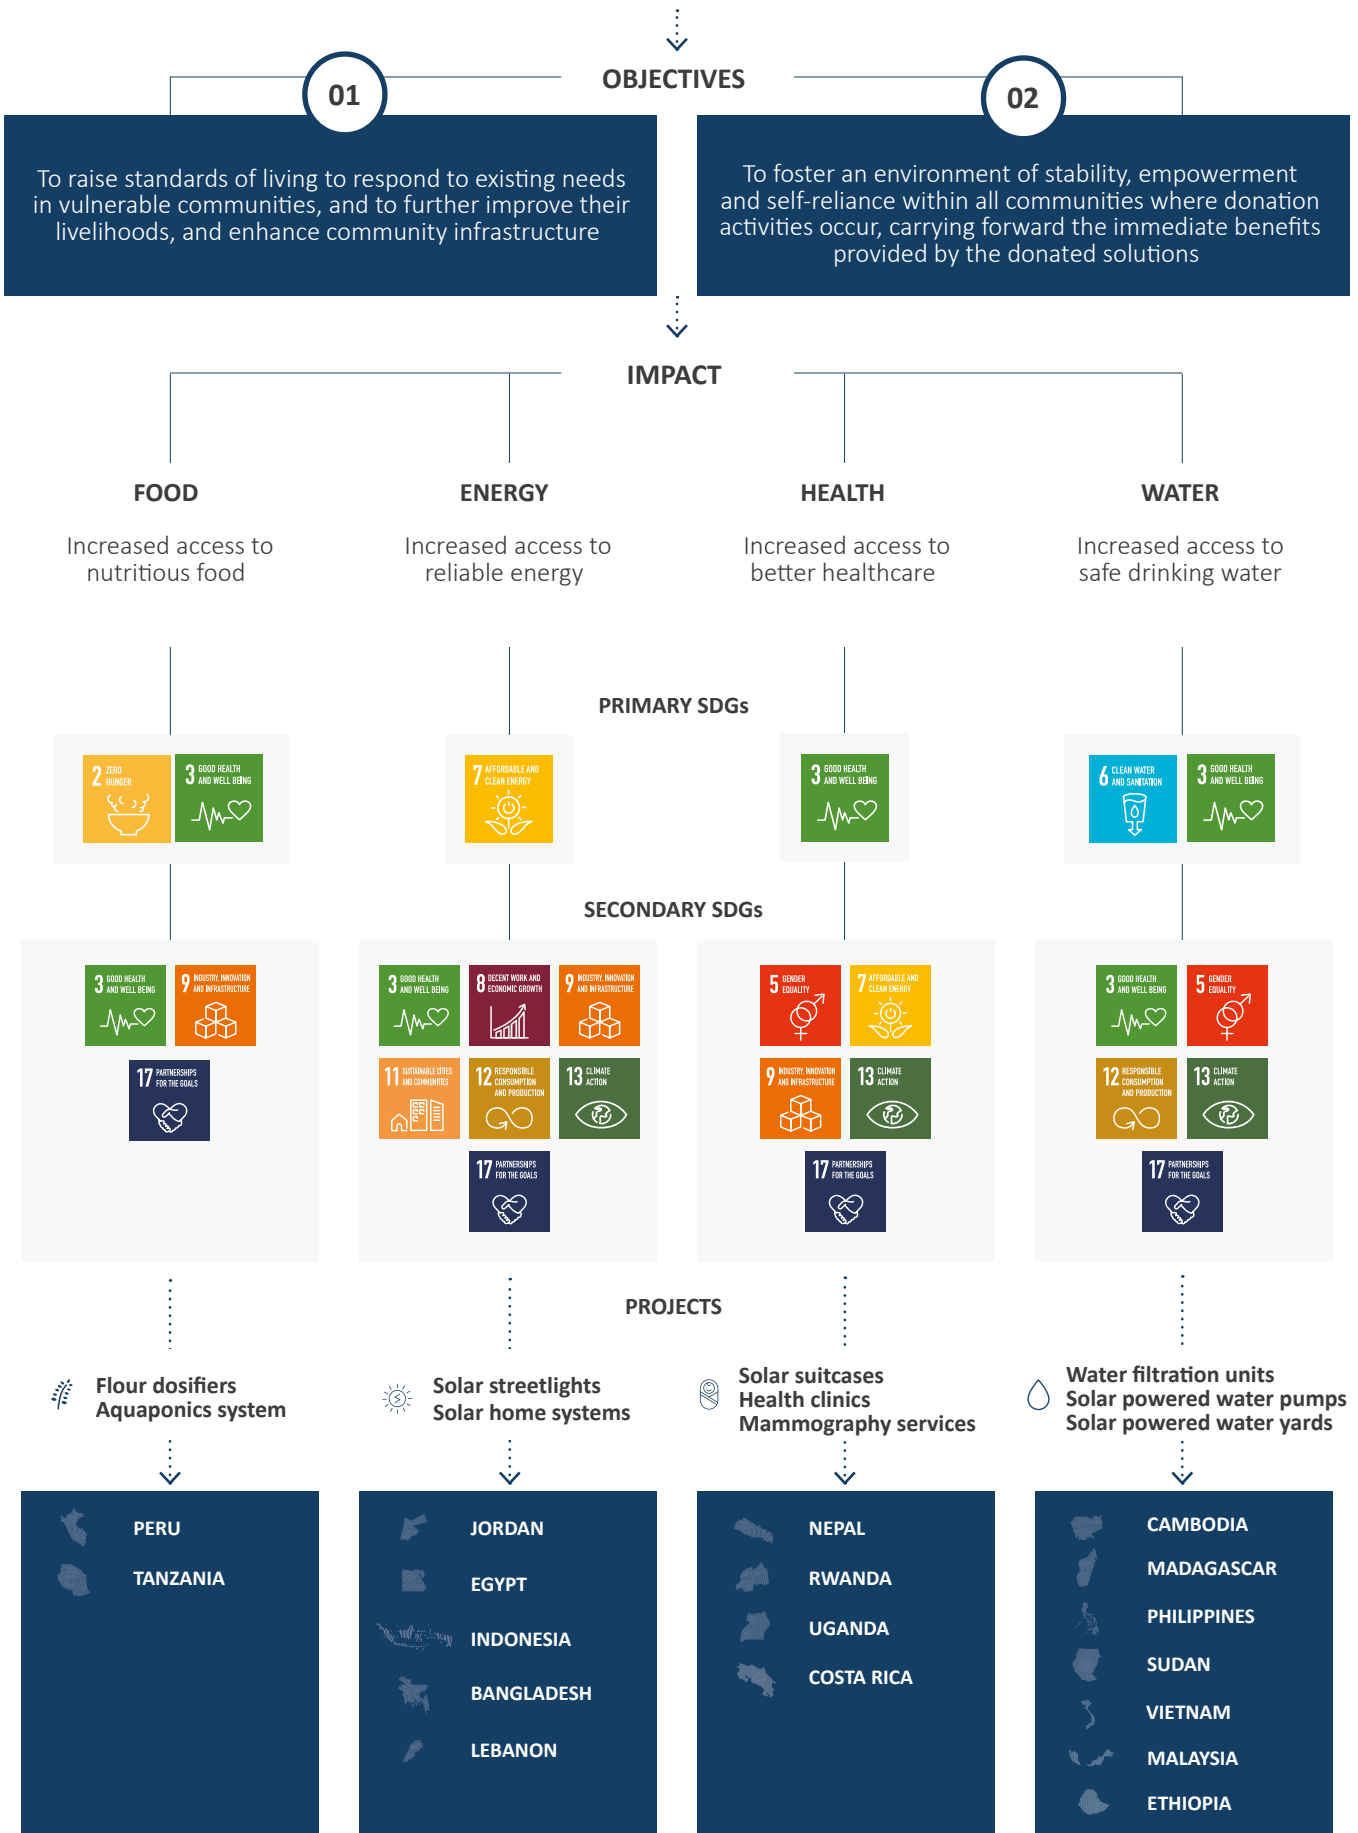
OBJECTIVES

01

To raise standards of living to respond to existing needs in vulnerable communities, and to further improve their livelihoods, and enhance community infrastructure

02

To foster an environment of stability, empowerment and self-reliance within all communities where donation activities occur, carrying forward the immediate benefits provided by the donated solutions

IMPACT

FOOD

Increased access to nutritious food

ENERGY

Increased access to reliable energy

HEALTH

Increased access to better healthcare

WATER

Increased access to safe drinking water

PRIMARY SDGs

2 ZERO HUNGER
3 GOOD HEALTH AND WELL BEING

7 AFFORDABLE AND CLEAN ENERGY

3 GOOD HEALTH AND WELL BEING

6 CLEAN WATER AND SANITATION
3 GOOD HEALTH AND WELL BEING

SECONDARY SDGs

3 GOOD HEALTH AND WELL BEING
9 INDUSTRY, INNOVATION AND INFRASTRUCTURE
17 PARTNERSHIPS FOR THE GOALS

3 GOOD HEALTH AND WELL BEING
8 DECENT WORK AND ECONOMIC GROWTH
9 INDUSTRY, INNOVATION AND INFRASTRUCTURE
11 SUSTAINABLE CITIES AND COMMUNITIES
12 RESPONSIBLE CONSUMPTION AND PRODUCTION
13 CLIMATE ACTION
17 PARTNERSHIPS FOR THE GOALS

5 GENDER EQUALITY
7 AFFORDABLE AND CLEAN ENERGY
9 INDUSTRY, INNOVATION AND INFRASTRUCTURE
13 CLIMATE ACTION
17 PARTNERSHIPS FOR THE GOALS

3 GOOD HEALTH AND WELL BEING
5 GENDER EQUALITY
12 RESPONSIBLE CONSUMPTION AND PRODUCTION
13 CLIMATE ACTION
17 PARTNERSHIPS FOR THE GOALS

PROJECTS

Flour dosifiers
Aquaponics system

Solar streetlights
Solar home systems

Solar suitcases
Health clinics
Mammography services

Water filtration units
Solar powered water pumps
Solar powered water yards

PERU
TANZANIA

JORDAN
EGYPT
INDONESIA
BANGLADESH
LEBANON

NEPAL
RWANDA
UGANDA
COSTA RICA

CAMBODIA
MADAGASCAR
PHILIPPINES
SUDAN
VIETNAM
MALAYSIA
ETHIOPIA